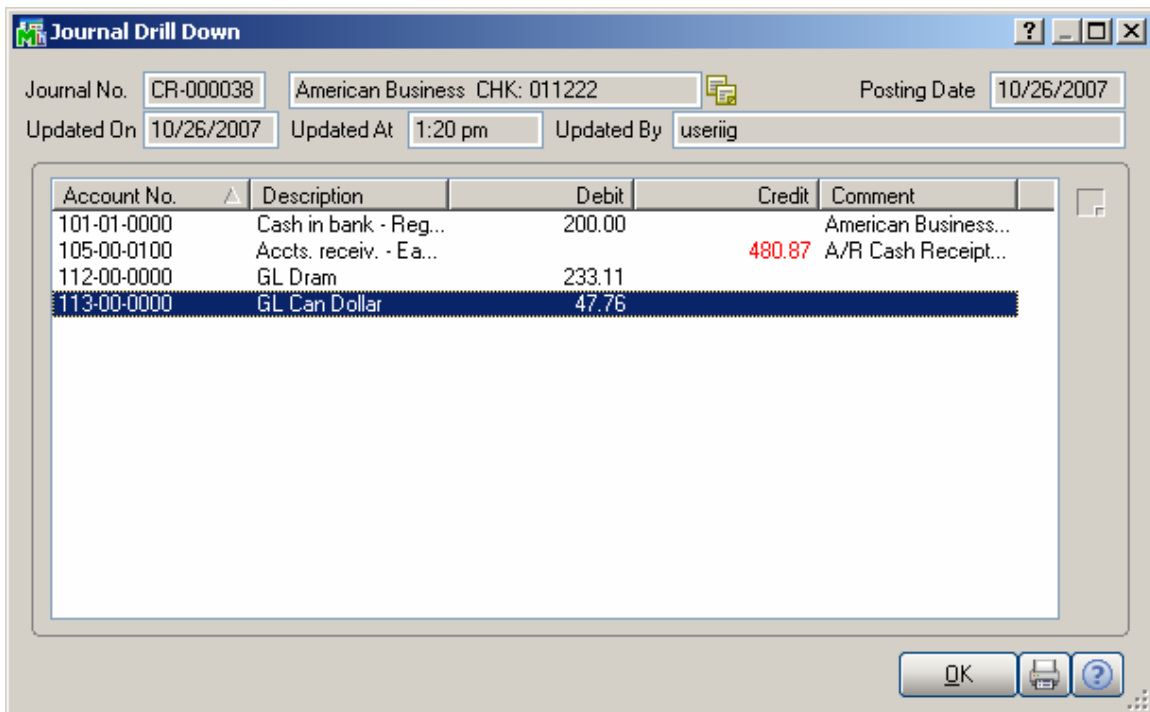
Journal Drill Down

Journal No. CR-000038 American Business CHK: 011222 Posting Date 10/26/2007

Updated On 10/26/2007 Updated At 1:20 pm Updated By useriig

| Account No. | Description | Debit | Credit | Comment |
|---|---|---|---|---|
| 101-01-0000 | Cash in bank - Reg... | 200.00 | | American Business... |
| 105-00-0100 | Accts. receiv. - Ea... | | 480.87 | A/R Cash Receipt... |
| 112-00-0000 | GL Dram | 233.11 | | |
| 113-00-0000 | GL Can Dollar | 47.76 | | |

OK